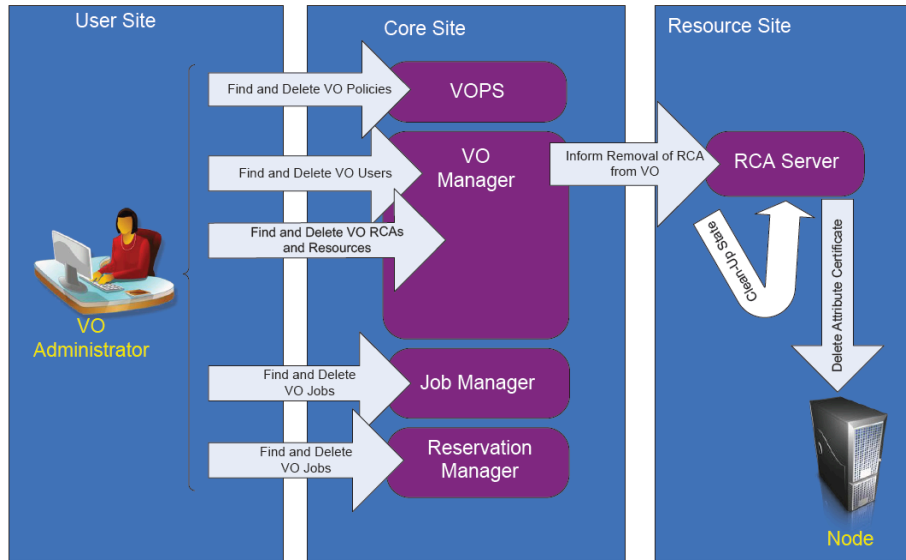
User Site

Core Site

Resource Site

Find and Delete VO Policies

VOPS

Find and Delete VO Users

VO Manager

Find and Delete VO RCAs and Resources

Inform Removal of RCA from VO

RCA Server

Clean-Up State

Delete Attribute Certificate

VO Administrator

Find and Delete VO Jobs

Job Manager

Find and Delete VO Jobs

Reservation Manager

Node